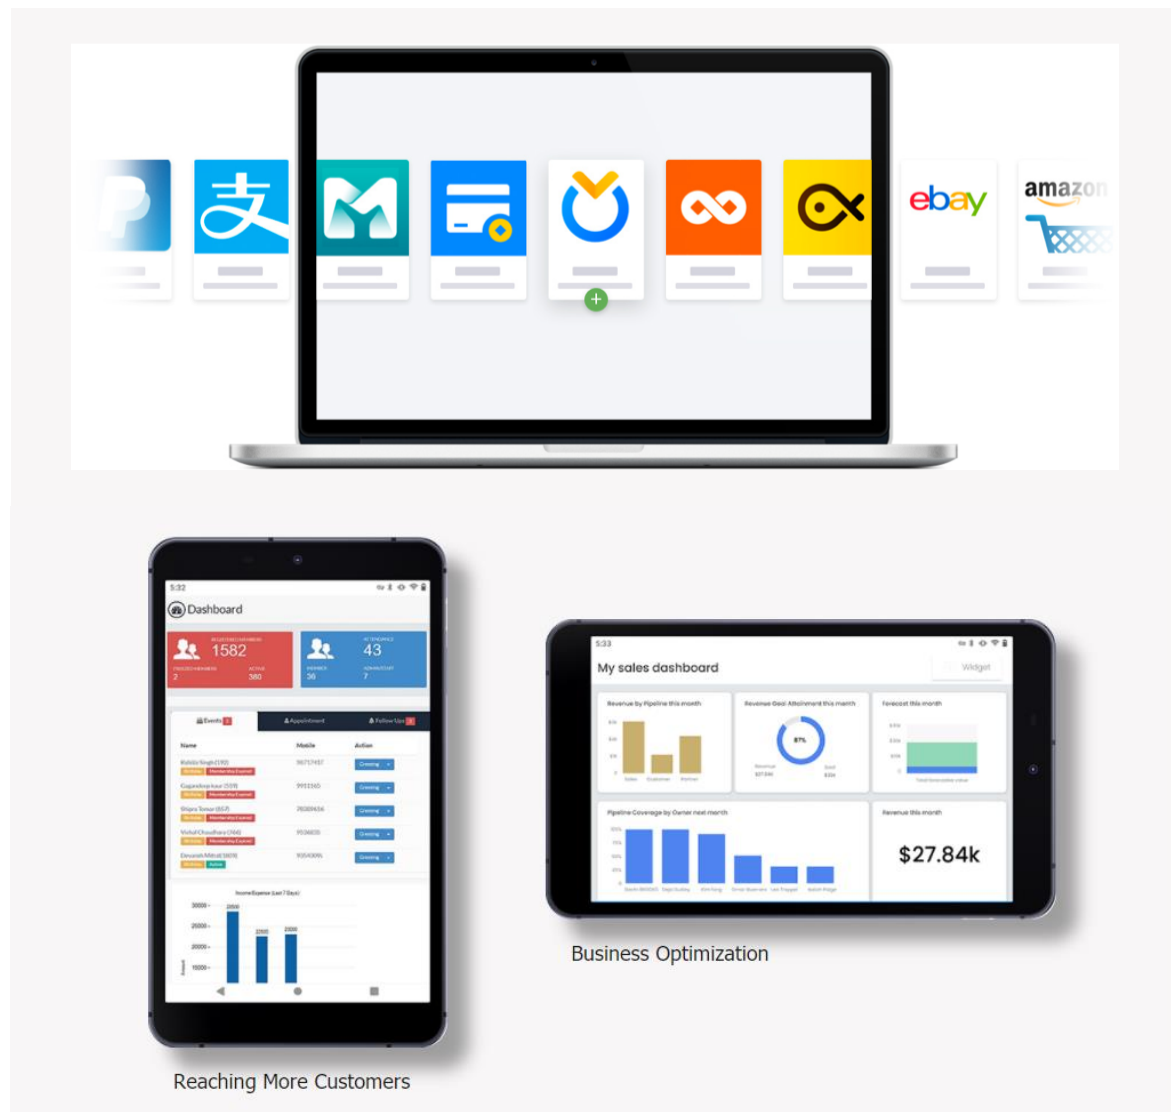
ebay

amazon

5:32

Dashboard

1582

43

2

380

36

7

Events

Appointment

Follow Ups

Name

Mobile

Action

Income Expense (Last 7 Days)

30000

25000

20000

15000

Reaching More Customers

5:33

My sales dashboard

Widget

Revenue by Pipeline this month

Revenue Goal Attainment this month

Forecast this month

87%

Pipeline Coverage by Owner next month

Revenue this month

$27.84k

Business Optimization